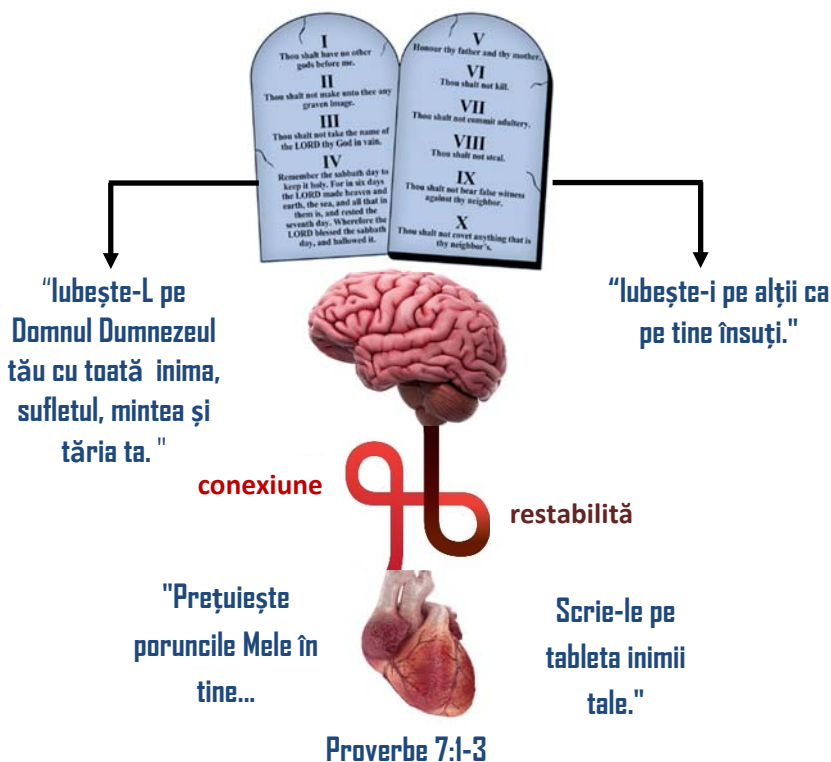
I
Thou shalt have no other gods before me.

II
Thou shalt not make unto thee any graven image.

III
Thou shalt not take the name of the LORD thy God in vain.

IV
Remember the sabbath day to keep it holy. For in six days the LORD made heaven and earth, the sea, and all that in them is, and rested the seventh day. Wherefore the LORD blessed the sabbath day, and hallowed it.

V
Honour thy father and thy mother.

VI
Thou shalt not kill.

VII
Thou shalt not commit adultery.

VIII
Thou shalt not steal.

IX
Thou shalt not bear false witness against thy neighbor.

X
Thou shalt not covet anything that is thy neighbor's.

"Iubește-L pe Domnul Dumnezeul tău cu toată inima, sufletul, mintea și tăria ta. "

"Iubește-i pe alții ca pe tine însuți."

conexiune

restabilită

"Prețuiește poruncile Mele în tine...

Scrie-le pe tableta inimii tale."

Proverbe 7:1-3